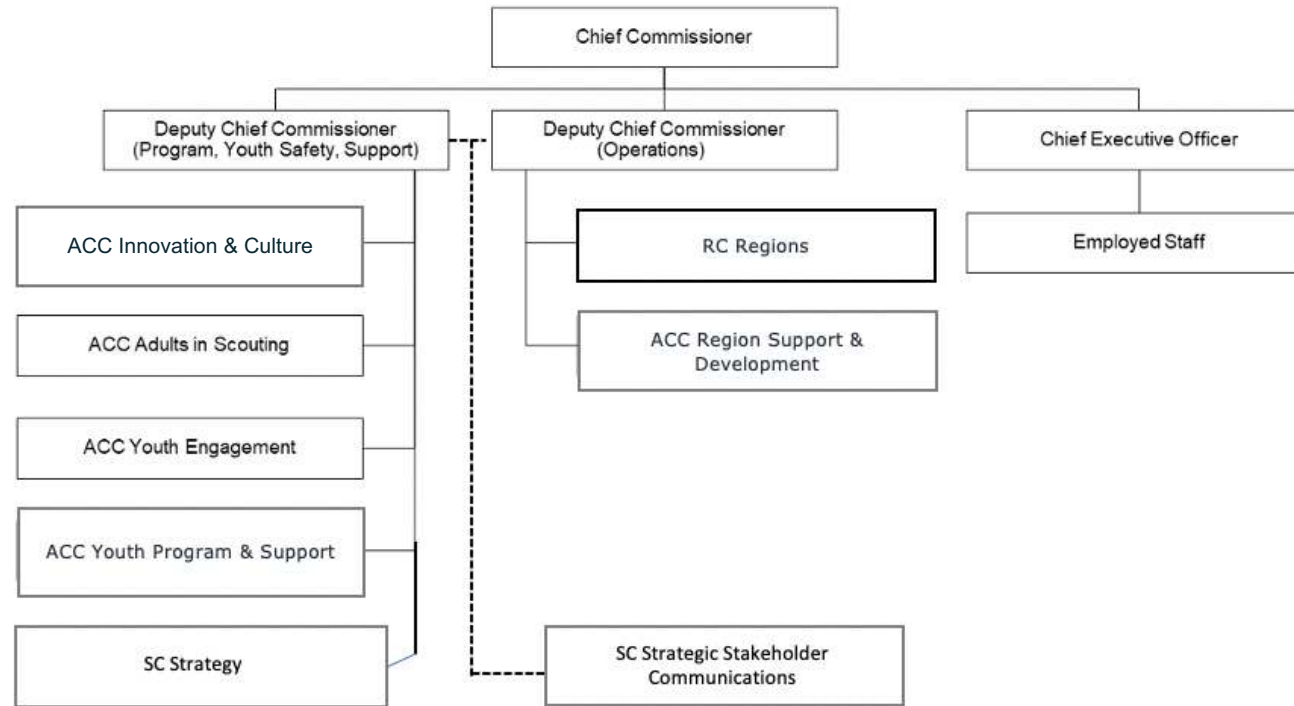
Chief Commissioner

Deputy Chief Commissioner (Program, Youth Safety, Support)

Deputy Chief Commissioner (Operations)

Chief Executive Officer

ACC Innovation & Culture

RC Regions

Employed Staff

ACC Adults in Scouting

ACC Region Support & Development

ACC Youth Engagement

ACC Youth Program & Support

SC Strategy

SC Strategic Stakeholder Communications